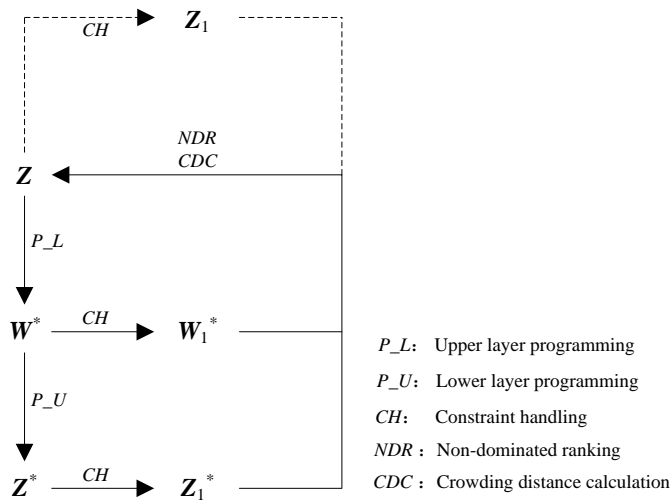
$CH$ $\boldsymbol{Z}_1$

$NDR$
$CDC$

$\boldsymbol{Z}$

$P\_L$

$\boldsymbol{W}^*$ $CH$ $\boldsymbol{W}_1{}^*$

$P\_U$

$\boldsymbol{Z}^*$ $CH$ $\boldsymbol{Z}_1{}^*$

$P\_L$: Upper layer programming
$P\_U$: Lower layer programming
$CH$: Constraint handling
$NDR$: Non-dominated ranking
$CDC$: Crowding distance calculation